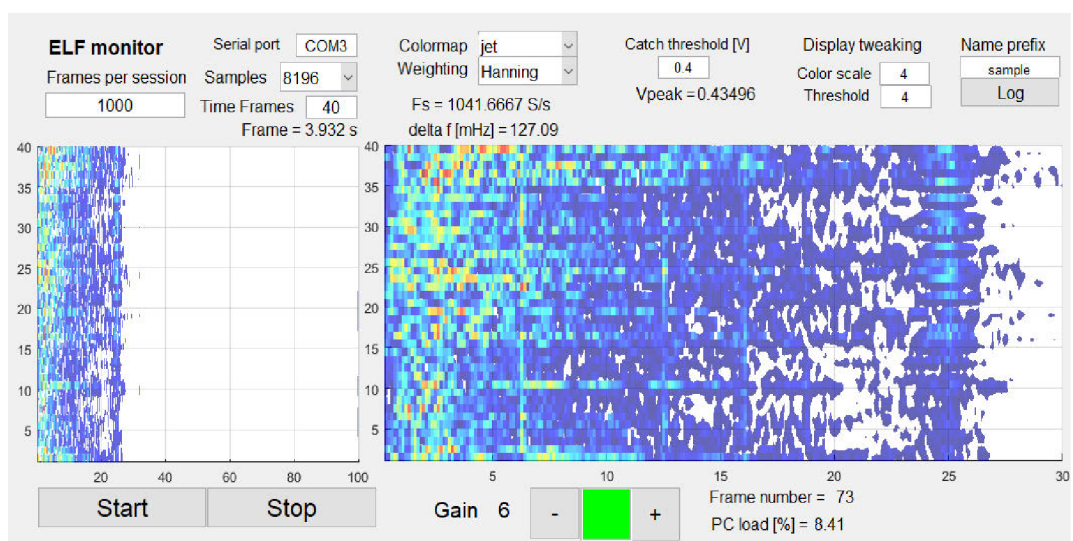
ELF monitor
Frames per session
1000
Serial port COM3
Samples 8196
Time Frames 40
Frame = 3.932 s
Colormap jet
Weighting Hanning
Fs = 1041.6667 S/s
delta f [mHz] = 127.09
Catch threshold [V]
0.4
Vpeak = 0.43496
Display tweaking
Color scale 4
Threshold 4
Name prefix
sample
Log

40
35
30
25
20
15
10
5
20 40 60 80 100

40
35
30
25
20
15
10
5
5 10 15 20 25 30

Start
Stop
Gain 6
-
+
Frame number = 73
PC load [%] = 8.41